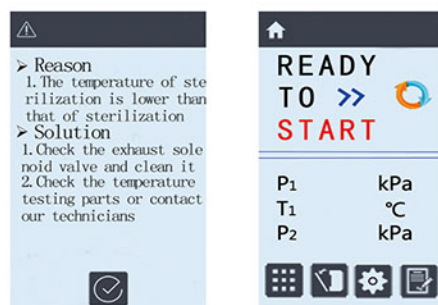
➢ Reason
1. The temperature of sterilization is lower than that of sterilization
➢ Solution
1. Check the exhaust solenoid valve and clean it
2. Check the temperature testing parts or contact our technicians

READY TO >> START

P1 kPa
T1 ℃
P2 kPa